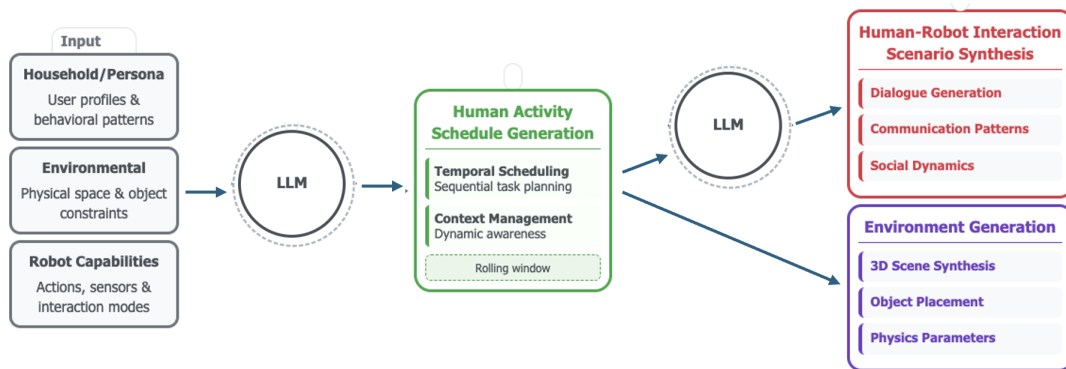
Input

Household/Persona
User profiles & behavioral patterns

Environmental
Physical space & object constraints

Robot Capabilities
Actions, sensors & interaction modes

LLM

Human Activity Schedule Generation

Temporal Scheduling
Sequential task planning

Context Management
Dynamic awareness

Rolling window

LLM

Human-Robot Interaction Scenario Synthesis

Dialogue Generation

Communication Patterns

Social Dynamics

Environment Generation

3D Scene Synthesis

Object Placement

Physics Parameters